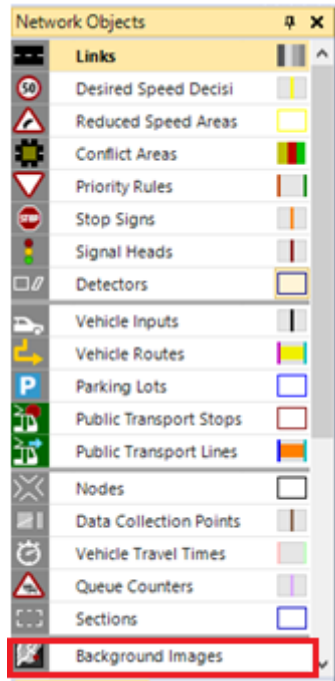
Network Objects

Links
Desired Speed Decisi
Reduced Speed Areas
Conflict Areas
Priority Rules
Stop Signs
Signal Heads
Detectors
Vehicle Inputs
Vehicle Routes
Parking Lots
Public Transport Stops
Public Transport Lines
Nodes
Data Collection Points
Vehicle Travel Times
Queue Counters
Sections
Background Images